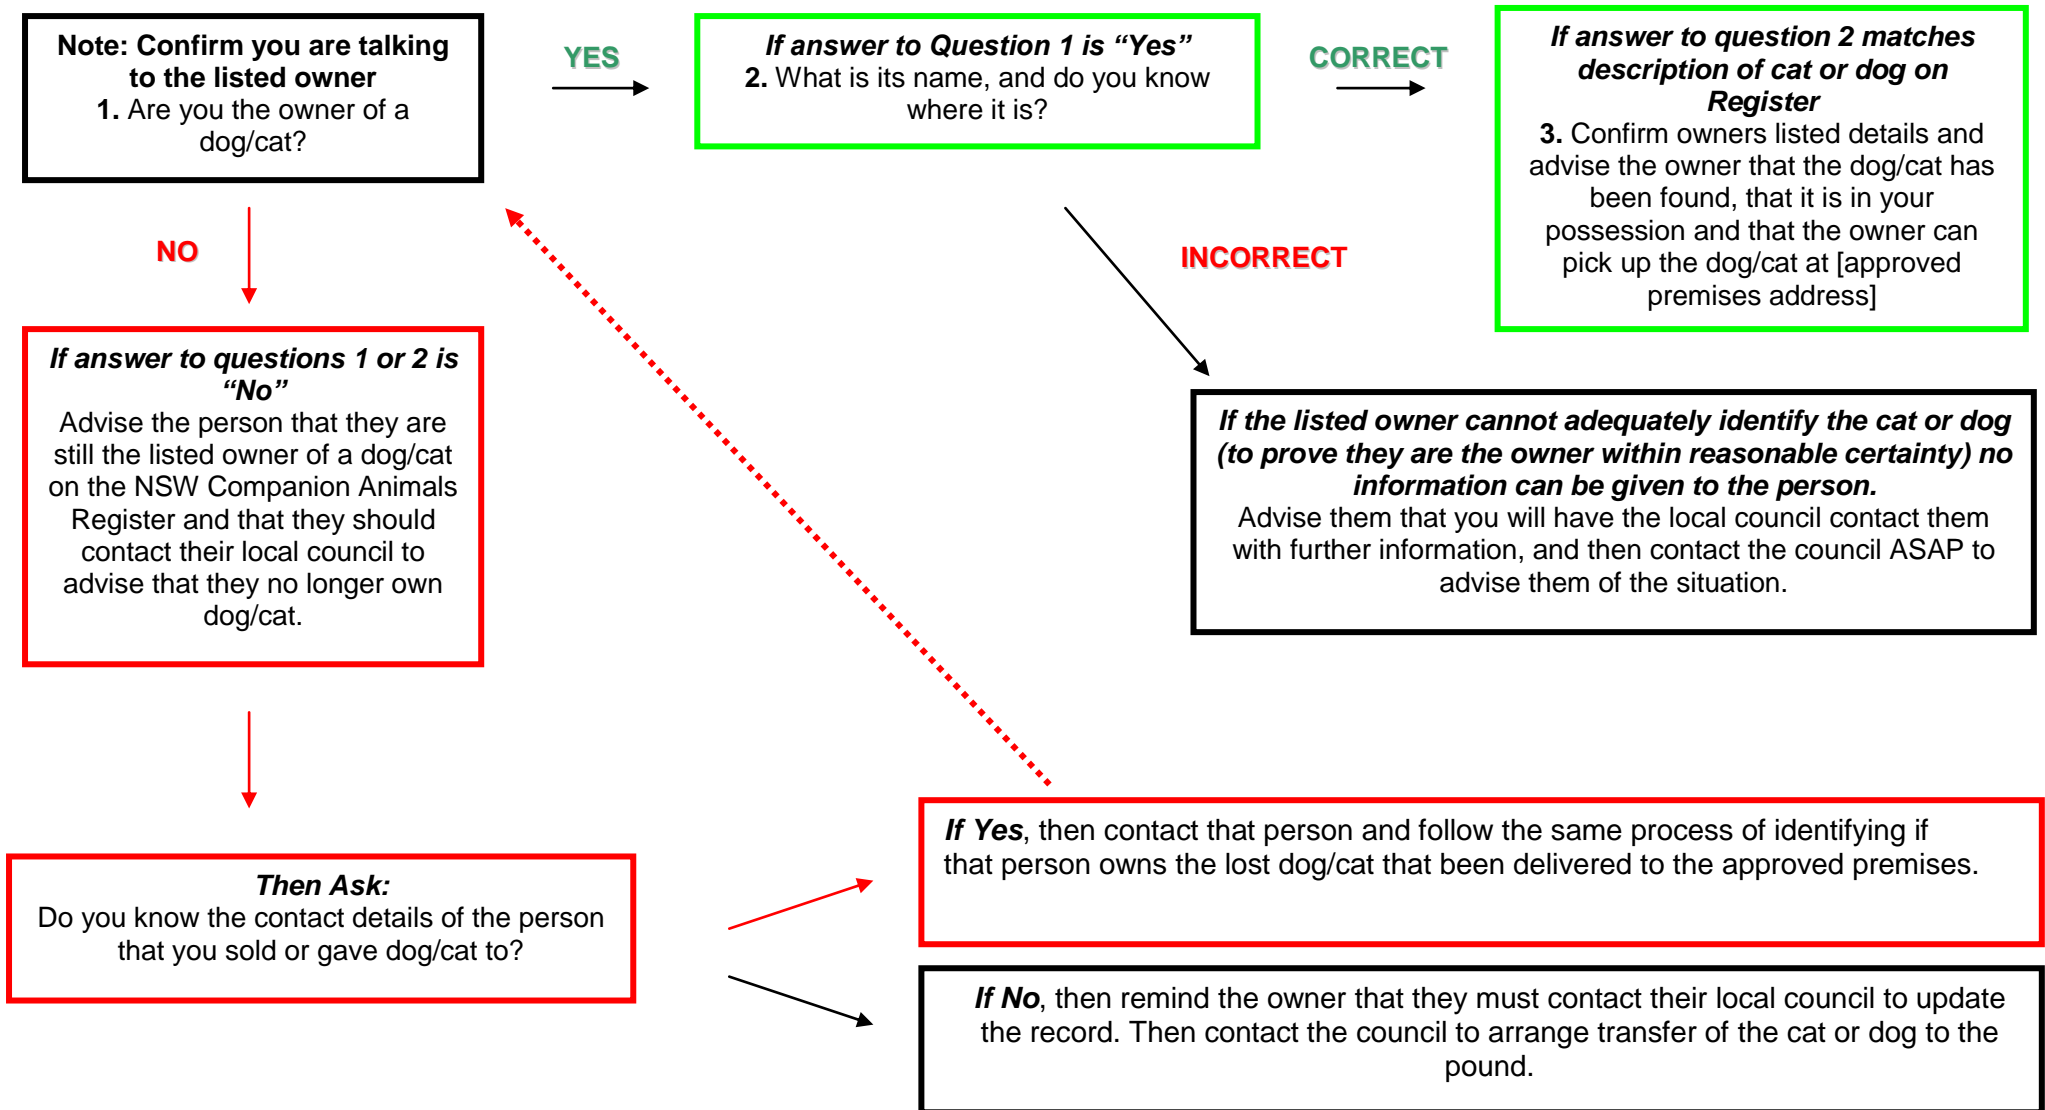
Note: Confirm you are talking to the listed owner
1. Are you the owner of a dog/cat?

YES

If answer to Question 1 is "Yes"
2. What is its name, and do you know where it is?

CORRECT

If answer to question 2 matches description of cat or dog on Register
3. Confirm owners listed details and advise the owner that the dog/cat has been found, that it is in your possession and that the owner can pick up the dog/cat at [approved premises address]

NO

INCORRECT

If answer to questions 1 or 2 is "No"
Advise the person that they are still the listed owner of a dog/cat on the NSW Companion Animals Register and that they should contact their local council to advise that they no longer own dog/cat.

If the listed owner cannot adequately identify the cat or dog (to prove they are the owner within reasonable certainty) no information can be given to the person.
Advise them that you will have the local council contact them with further information, and then contact the council ASAP to advise them of the situation.

If Yes, then contact that person and follow the same process of identifying if that person owns the lost dog/cat that been delivered to the approved premises.

Then Ask:
Do you know the contact details of the person that you sold or gave dog/cat to?

If No, then remind the owner that they must contact their local council to update the record. Then contact the council to arrange transfer of the cat or dog to the pound.